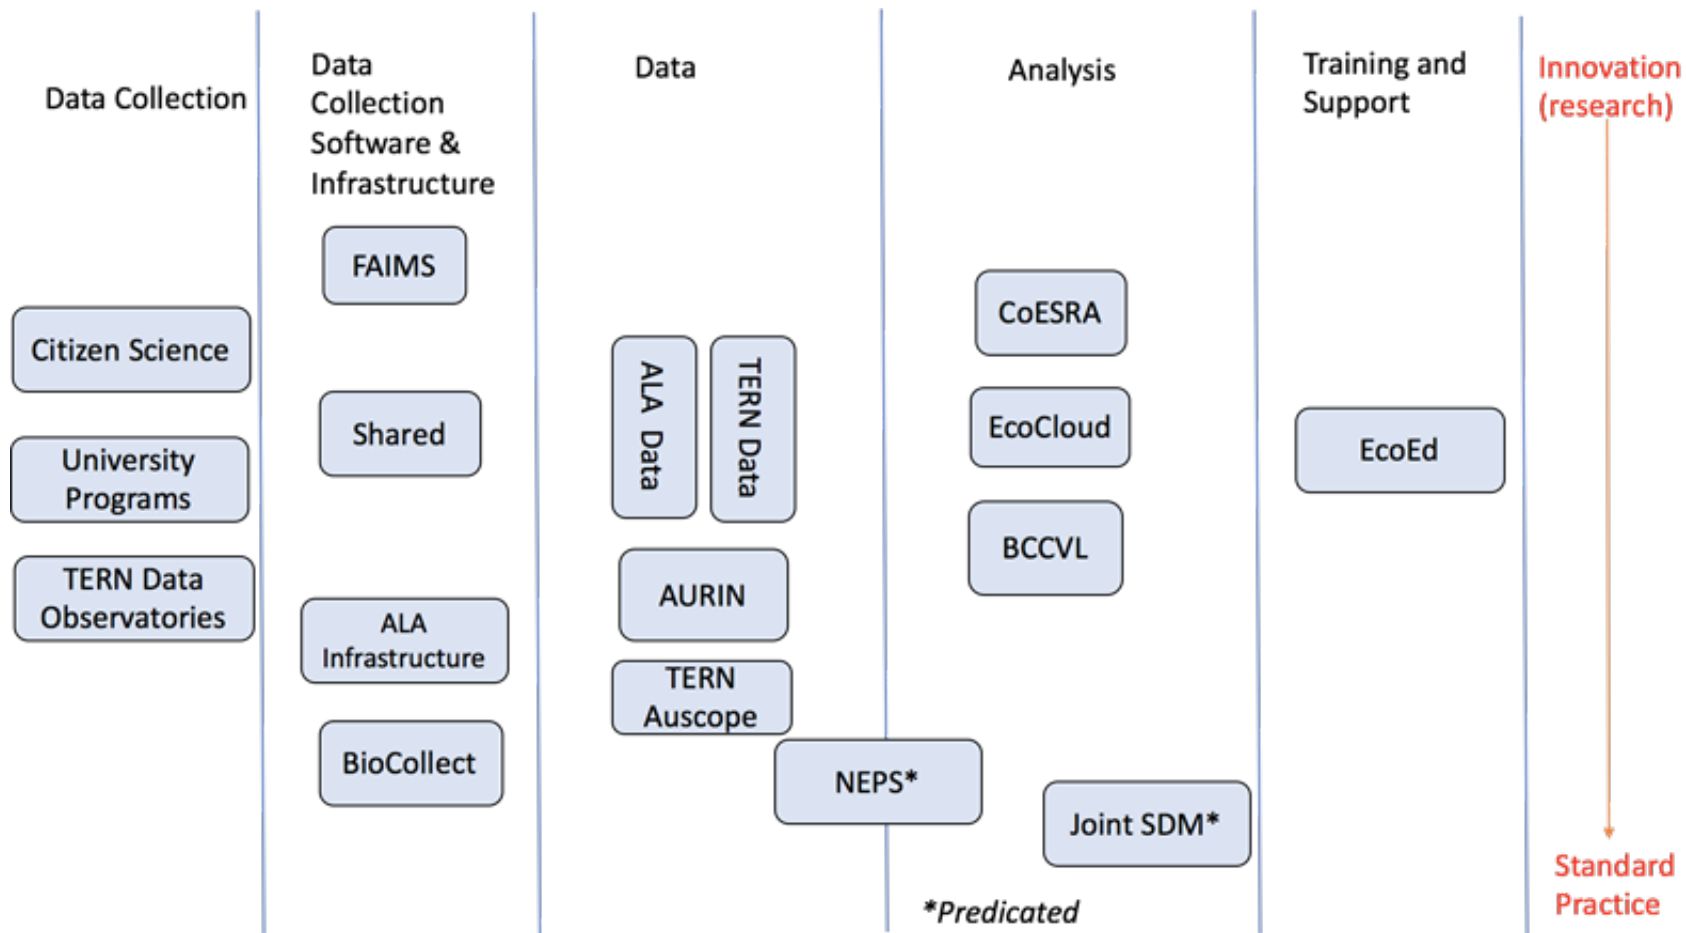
Data Collection

Citizen Science

University Programs

TERN Data Observatories

Data Collection Software & Infrastructure

FAIMS

Shared

ALA Infrastructure

BioCollect

Data

ALA Data

TERN Data

AURIN

TERN Auscope

NEPS*

Analysis

CoESRA

EcoCloud

BCCVL

Joint SDM*

*Predicated

Training and Support

EcoEd

Innovation (research)

Standard Practice